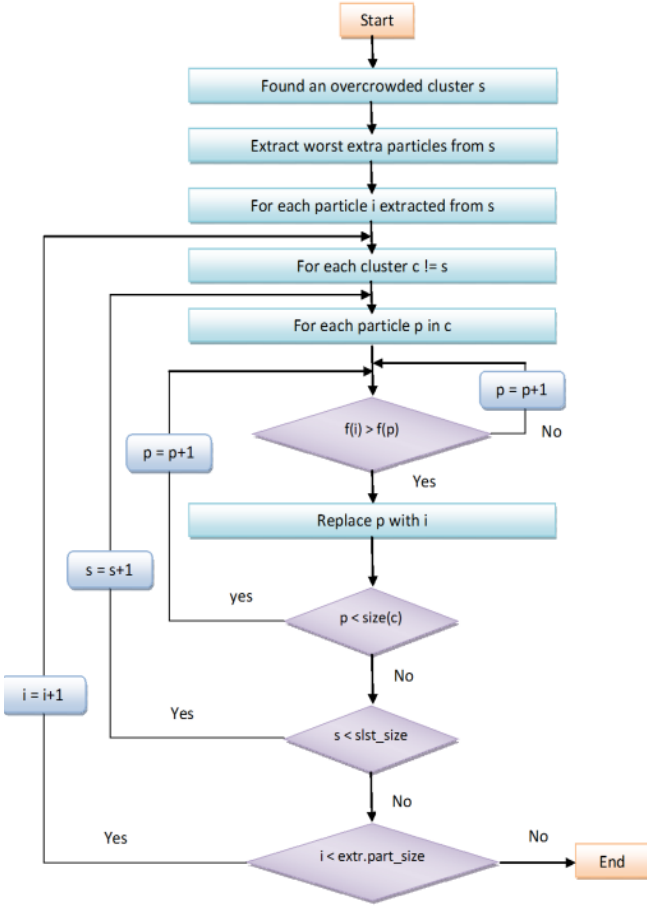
Start

Found an overcrowded cluster s

Extract worst extra particles from s

For each particle i extracted from s

For each cluster c != s

For each particle p in c

p = p+1

No

f(i) > f(p)

p = p+1

Yes

Replace p with i

s = s+1

yes

p < size(c)

No

i = i+1

Yes

s < slst_size

No

Yes

No

i < extr.part_size

End